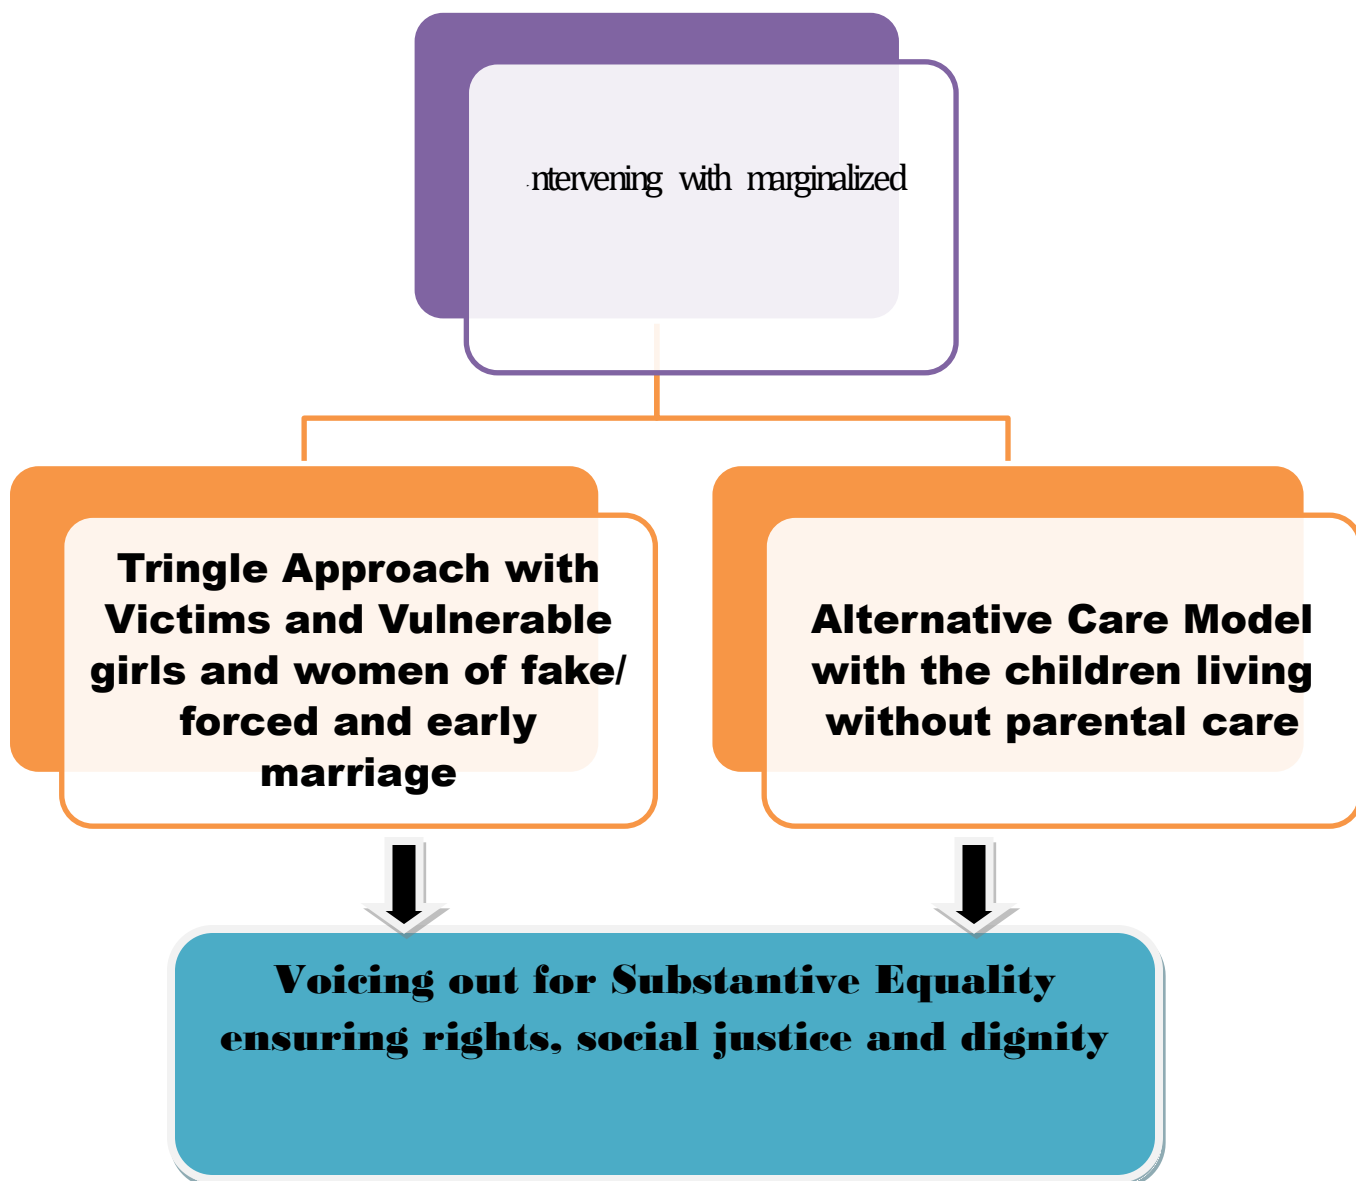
ntervening with marginalized

Tringle Approach with Victims and Vulnerable girls and women of fake/ forced and early marriage

Alternative Care Model with the children living without parental care

Voicing out for Substantive Equality ensuring rights, social justice and dignity